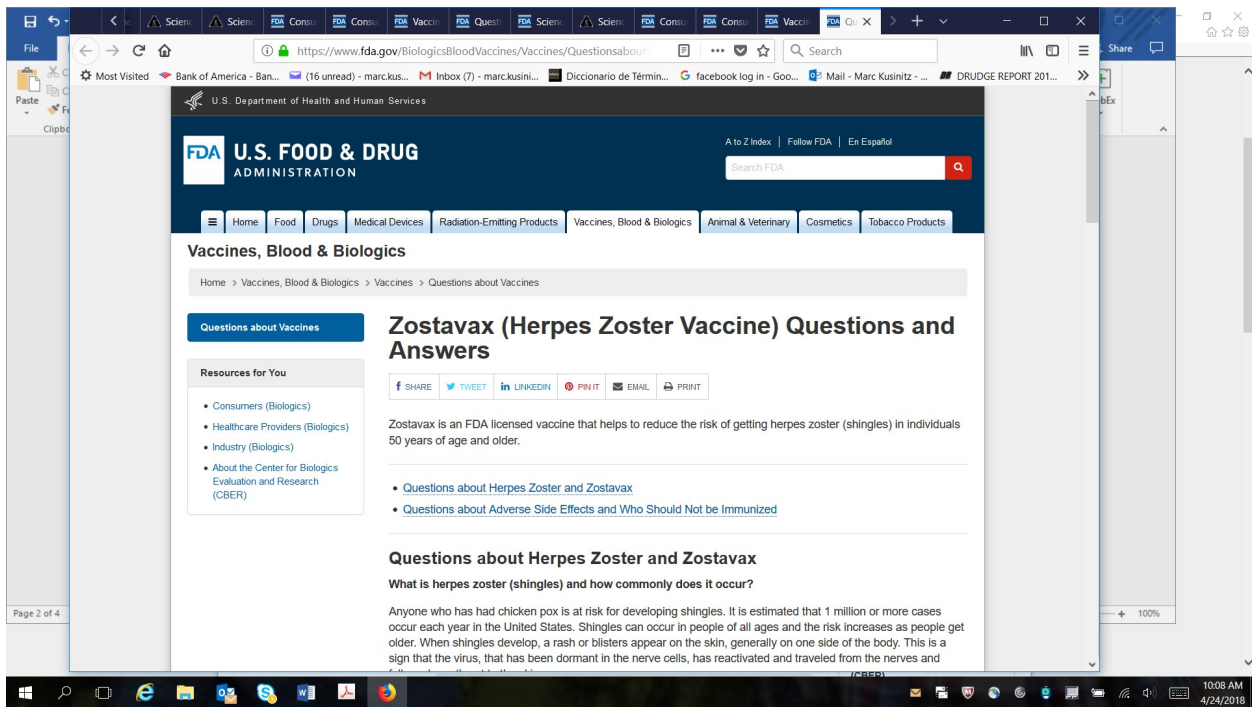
Science Science Consu Consu Vaccin Questi Science Science Consu Consu Vaccin Qu

File

https://www.fda.gov/BiologicsBloodVaccines/Vaccines/Questionsabout

Search

Share

Most Visited Bank of America - Ban... (16 unread) - marc.kus... Inbox (7) - marc.kusini... Diccionario de Términ... facebook log in - Goo... Mail - Marc Kusinitz - ... DRUDGE REPORT 201...

Paste

Clipbo

U.S. Department of Health and Human Services

FDA U.S. FOOD & DRUG ADMINISTRATION

A to Z Index | Follow FDA | En Español

Search FDA

Home | Food | Drugs | Medical Devices | Radiation-Emitting Products | Vaccines, Blood & Biologics | Animal & Veterinary | Cosmetics | Tobacco Products

Vaccines, Blood & Biologics

Home > Vaccines, Blood & Biologics > Vaccines > Questions about Vaccines

Questions about Vaccines

Resources for You

• Consumers (Biologics)
• Healthcare Providers (Biologics)
• Industry (Biologics)
• About the Center for Biologics Evaluation and Research (CBER)

Zostavax (Herpes Zoster Vaccine) Questions and Answers

SHARE TWEET LINKEDIN PIN IT EMAIL PRINT

Zostavax is an FDA licensed vaccine that helps to reduce the risk of getting herpes zoster (shingles) in individuals 50 years of age and older.

• Questions about Herpes Zoster and Zostavax
• Questions about Adverse Side Effects and Who Should Not be Immunized

Questions about Herpes Zoster and Zostavax

What is herpes zoster (shingles) and how commonly does it occur?

Anyone who has had chicken pox is at risk for developing shingles. It is estimated that 1 million or more cases occur each year in the United States. Shingles can occur in people of all ages and the risk increases as people get older. When shingles develop, a rash or blisters appear on the skin, generally on one side of the body. This is a sign that the virus, that has been dormant in the nerve cells, has reactivated and traveled from the nerves and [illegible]

Page 2 of 4

100%

10:08 AM
4/24/2018